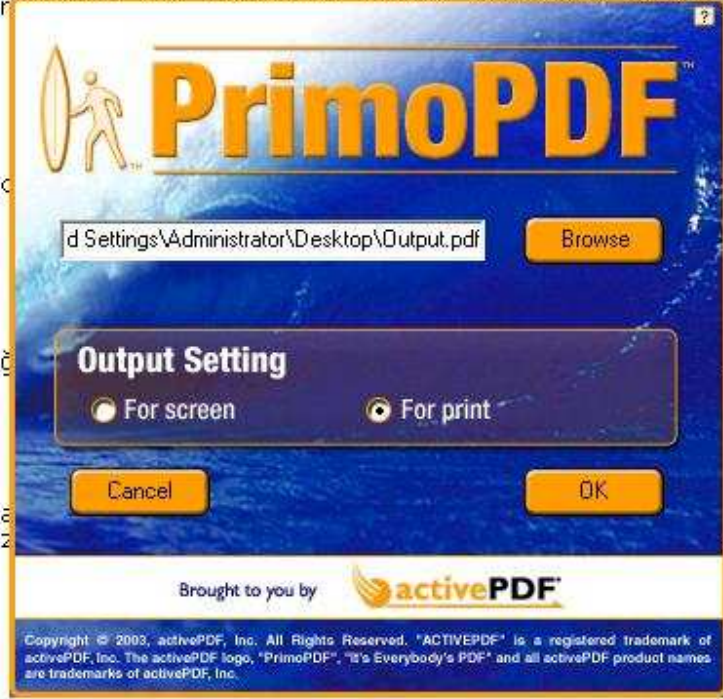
?

PrimoPDF™

d Settings\Administrator\Desktop\Output.pdf

Browse

Output Setting

For screen

For print

Cancel

OK

Brought to you by activePDF®

Copyright © 2003, activePDF, Inc. All Rights Reserved. "ACTIVEPDF" is a registered trademark of activePDF, Inc. The activePDF logo, "PrimoPDF", "It's Everybody's PDF" and all activePDF product names are trademarks of activePDF, Inc.